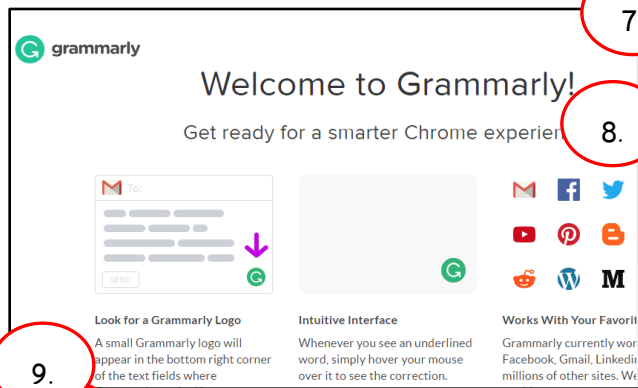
7

grammarly

Welcome to Grammarly!

Get ready for a smarter Chrome experien

8.

To:

SEND

M

Look for a Grammarly Logo

A small Grammarly logo will appear in the bottom right corner of the text fields where

Intuitive Interface

Whenever you see an underlined word, simply hover your mouse over it to see the correction.

Works With Your Favorit

Grammarly currently wor Facebook, Gmail, Linkedi millions of other sites. We

9.